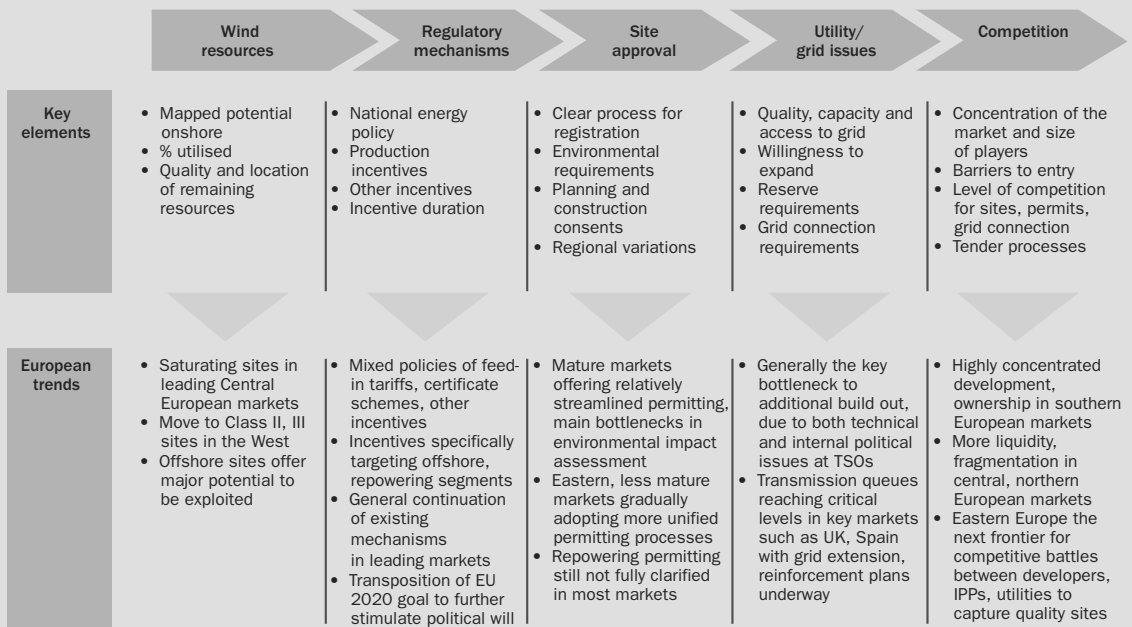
| | Wind resources | Regulatory mechanisms | Site approval | Utility/ grid issues | Competition |
|---|---|---|---|---|---|
| Key elements | • Mapped potential onshore • % utilised • Quality and location of remaining resources | • National energy policy • Production incentives • Other incentives • Incentive duration | • Clear process for registration • Environmental requirements • Planning and construction consents • Regional variations | • Quality, capacity and access to grid • Willingness to expand • Reserve requirements • Grid connection requirements | • Concentration of the market and size of players • Barriers to entry • Level of competition for sites, permits, grid connection • Tender processes |
| European trends | • Saturating sites in leading Central European markets • Move to Class II, III sites in the West • Offshore sites offer major potential to be exploited | • Mixed policies of feed-in tariffs, certificate schemes, other incentives • Incentives specifically targeting offshore, repowering segments • General continuation of existing mechanisms in leading markets • Transposition of EU 2020 goal to further stimulate political will | • Mature markets offering relatively streamlined permitting, main bottlenecks in environmental impact assessment • Eastern, less mature markets gradually adopting more unified permitting processes • Repowering permitting still not fully clarified in most markets | • Generally the key bottleneck to additional build out, due to both technical and internal political issues at TSOs • Transmission queues reaching critical levels in key markets such as UK, Spain with grid extension, reinforcement plans underway | • Highly concentrated development, ownership in southern European markets • More liquidity, fragmentation in central, northern European markets • Eastern Europe the next frontier for competitive battles between developers, IPPs, utilities to capture quality sites |